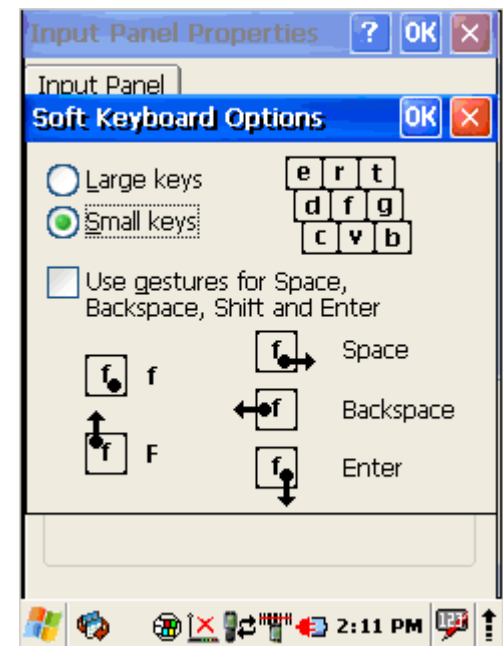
Input Panel Properties ? OK ×

Input Panel

Soft Keyboard Options OK ×

Large keys

Small keys

e r t
d f g
c v b

Use gestures for Space, Backspace, Shift and Enter

f f

f F

f Space

f Backspace

f Enter

2:11 PM